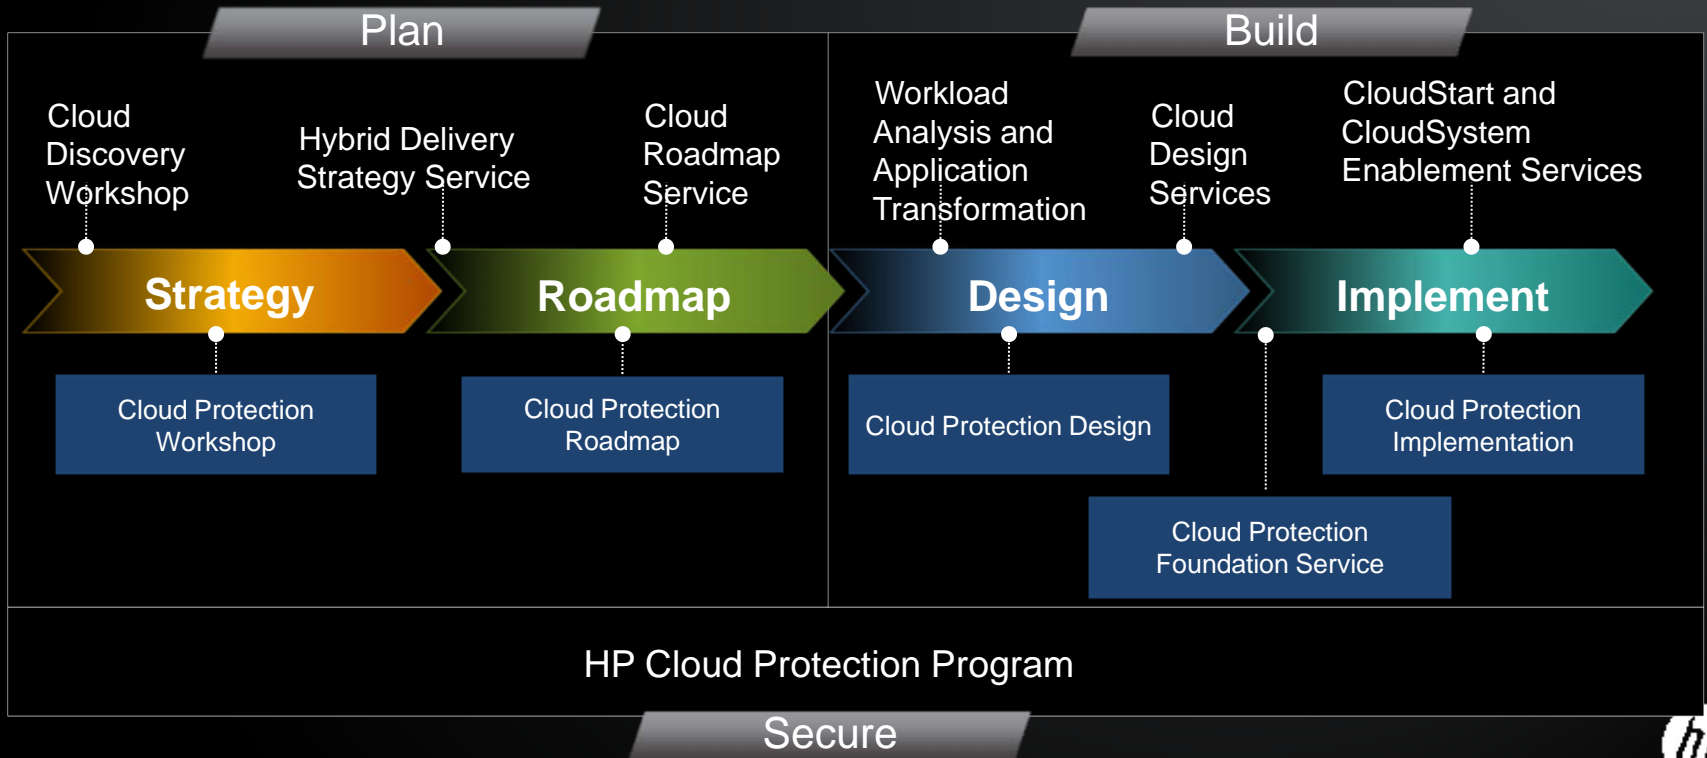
Plan

Build

Cloud Discovery Workshop

Hybrid Delivery Strategy Service

Cloud Roadmap Service

Workload Analysis and Application Transformation

Cloud Design Services

CloudStart and CloudSystem Enablement Services

Strategy

Roadmap

Design

Implement

Cloud Protection Workshop

Cloud Protection Roadmap

Cloud Protection Design

Cloud Protection Implementation

Cloud Protection Foundation Service

HP Cloud Protection Program

Secure